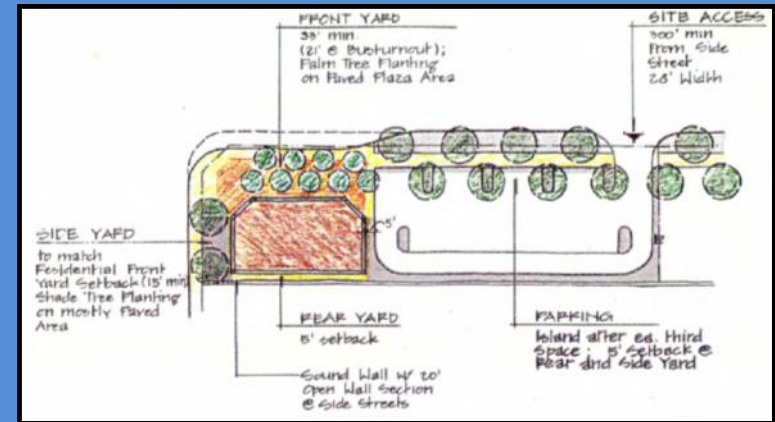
FRONT YARD
35' min
(21' @ Busturnout);
Palm Tree Planting
on Paved Plaza Area

SITE ACCESS
300' min
from Side
Street
28' Width

SIDE YARD
to match
Residential Front
Yard Setback (15' min)
Shade Tree Planting
on mostly Paved
Area

5'

REAR YARD
5' setback

PARKING
Island after ea. third
Space ; 5' Setback @
Rear and Side Yard

Sound Wall w/ 20'
Open Wall Section
@ Side Streets